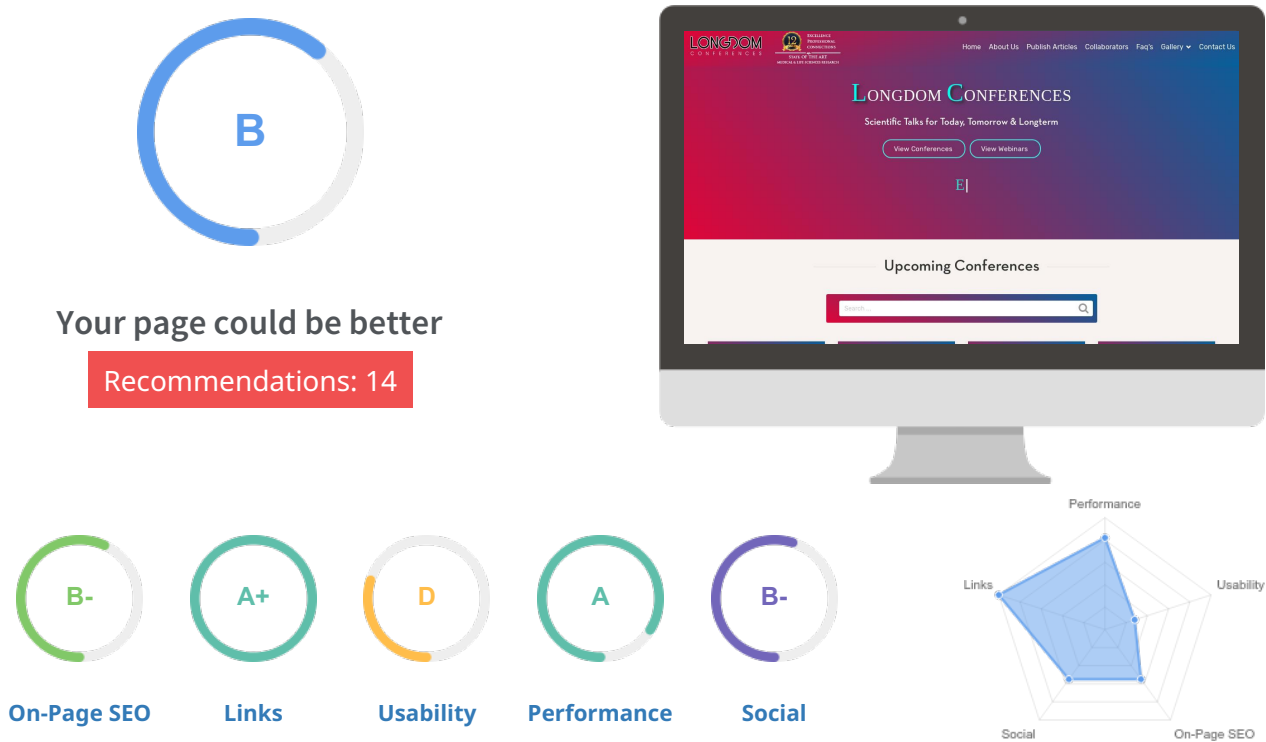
B

Your page could be better

Recommendations: 14

LONGDOM CONFERENCES

12 EXCELLENCE PROFESSIONAL CONNECTIONS STATE OF THE ART MEDICAL & LIFE SCIENCES RESEARCH

Home About Us Publish Articles Collaborators Faq's Gallery Contact Us

LONGDOM CONFERENCES

Scientific Talks for Today, Tomorrow & Longterm

View Conferences View Webinars

E|

Upcoming Conferences

Search...

B-
On-Page SEO

A+
Links

D
Usability

A
Performance

B-
Social

Performance
Usability
On-Page SEO
Social
Links